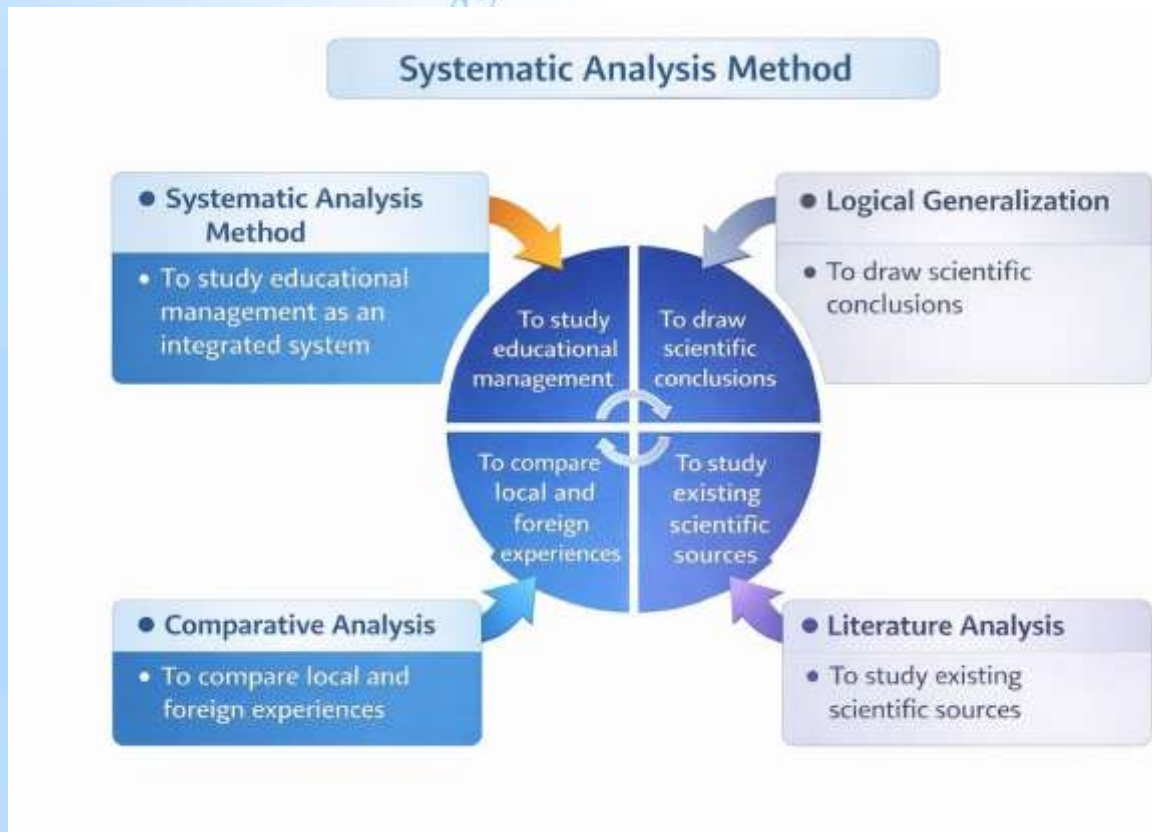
Systematic Analysis Method

• Systematic Analysis Method

• To study educational management as an integrated system

• Logical Generalization

• To draw scientific conclusions

To study educational management

To draw scientific conclusions

To compare local and foreign experiences

To study existing scientific sources

• Comparative Analysis

• To compare local and foreign experiences

• Literature Analysis

• To study existing scientific sources